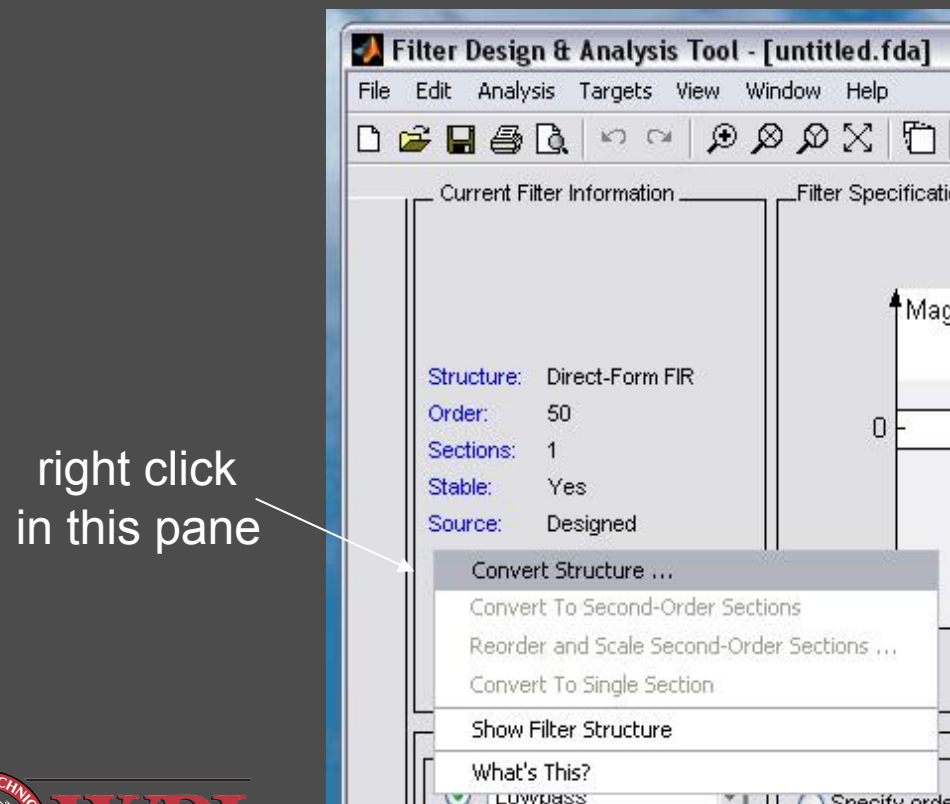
right click in this pane

Filter Design & Analysis Tool - [untitled.fda]

File Edit Analysis Targets View Window Help

Current Filter Information

Filter Specificati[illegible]

Mag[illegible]

Structure: Direct-Form FIR
Order: 50
Sections: 1
Stable: Yes
Source: Designed

0

Convert Structure ...
Convert To Second-Order Sections
Reorder and Scale Second-Order Sections ...
Convert To Single Section
Show Filter Structure
What's This?

Lowpass

Specify ord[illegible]